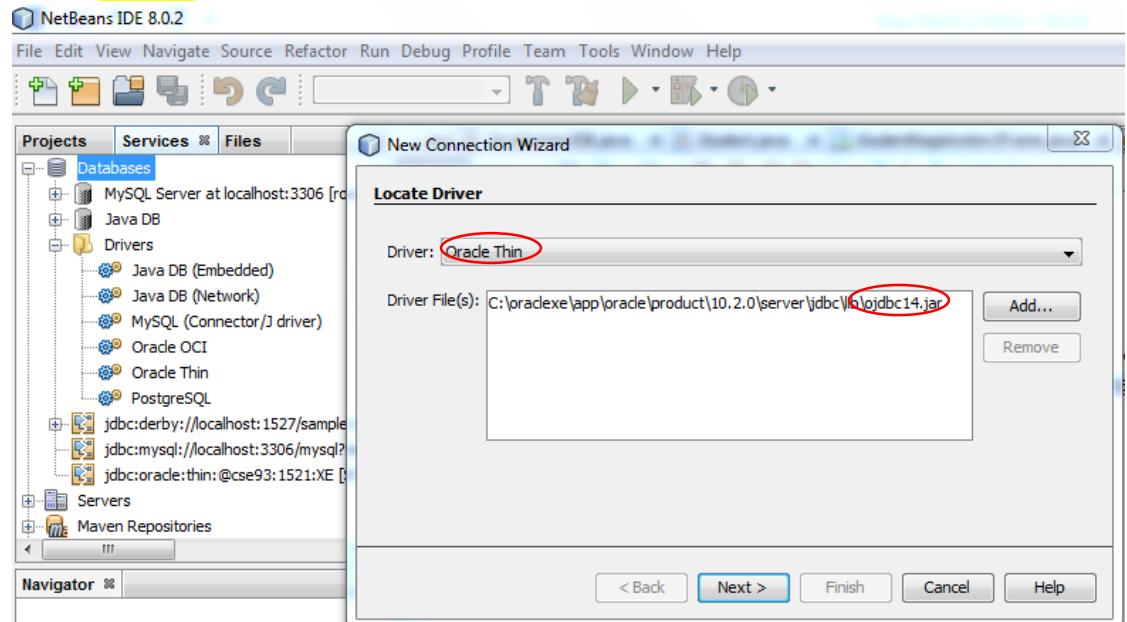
NetBeans IDE 8.0.2

File Edit View Navigate Source Refactor Run Debug Profile Team Tools Window Help

Projects Services Files

Databases
MySQL Server at localhost:3306 [ro
Java DB
Drivers
Java DB (Embedded)
Java DB (Network)
MySQL (Connector/J driver)
Oracle OCI
Oracle Thin
PostgreSQL
jdbc:derby://localhost:1527/sample
jdbc:mysql://localhost:3306/mysql?
jdbc:oracle:thin:@cse93:1521:XE [
Servers
Maven Repositories

Navigator

New Connection Wizard

Locate Driver

Driver: Oracle Thin

Driver File(s): C:\oraclexe\app\oracle\product\10.2.0\server\jdbc\lib\ojdbc14.jar

Add...

Remove

< Back Next > Finish Cancel Help